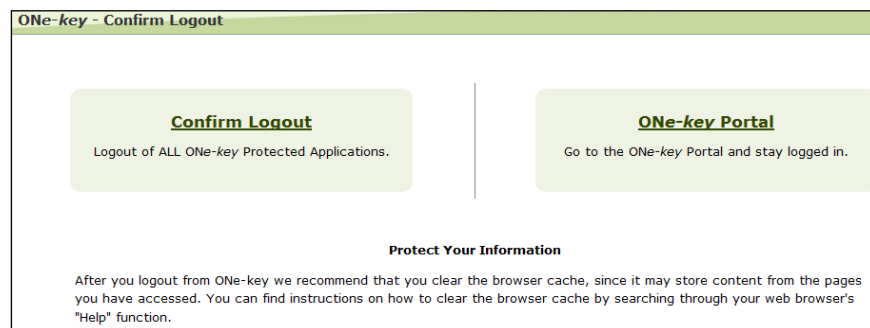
ONe-key - Confirm Logout

Confirm Logout

Logout of ALL ONe-key Protected Applications.

ONe-key Portal

Go to the ONe-key Portal and stay logged in.

Protect Your Information

After you logout from ONe-key we recommend that you clear the browser cache, since it may store content from the pages you have accessed. You can find instructions on how to clear the browser cache by searching through your web browser's "Help" function.